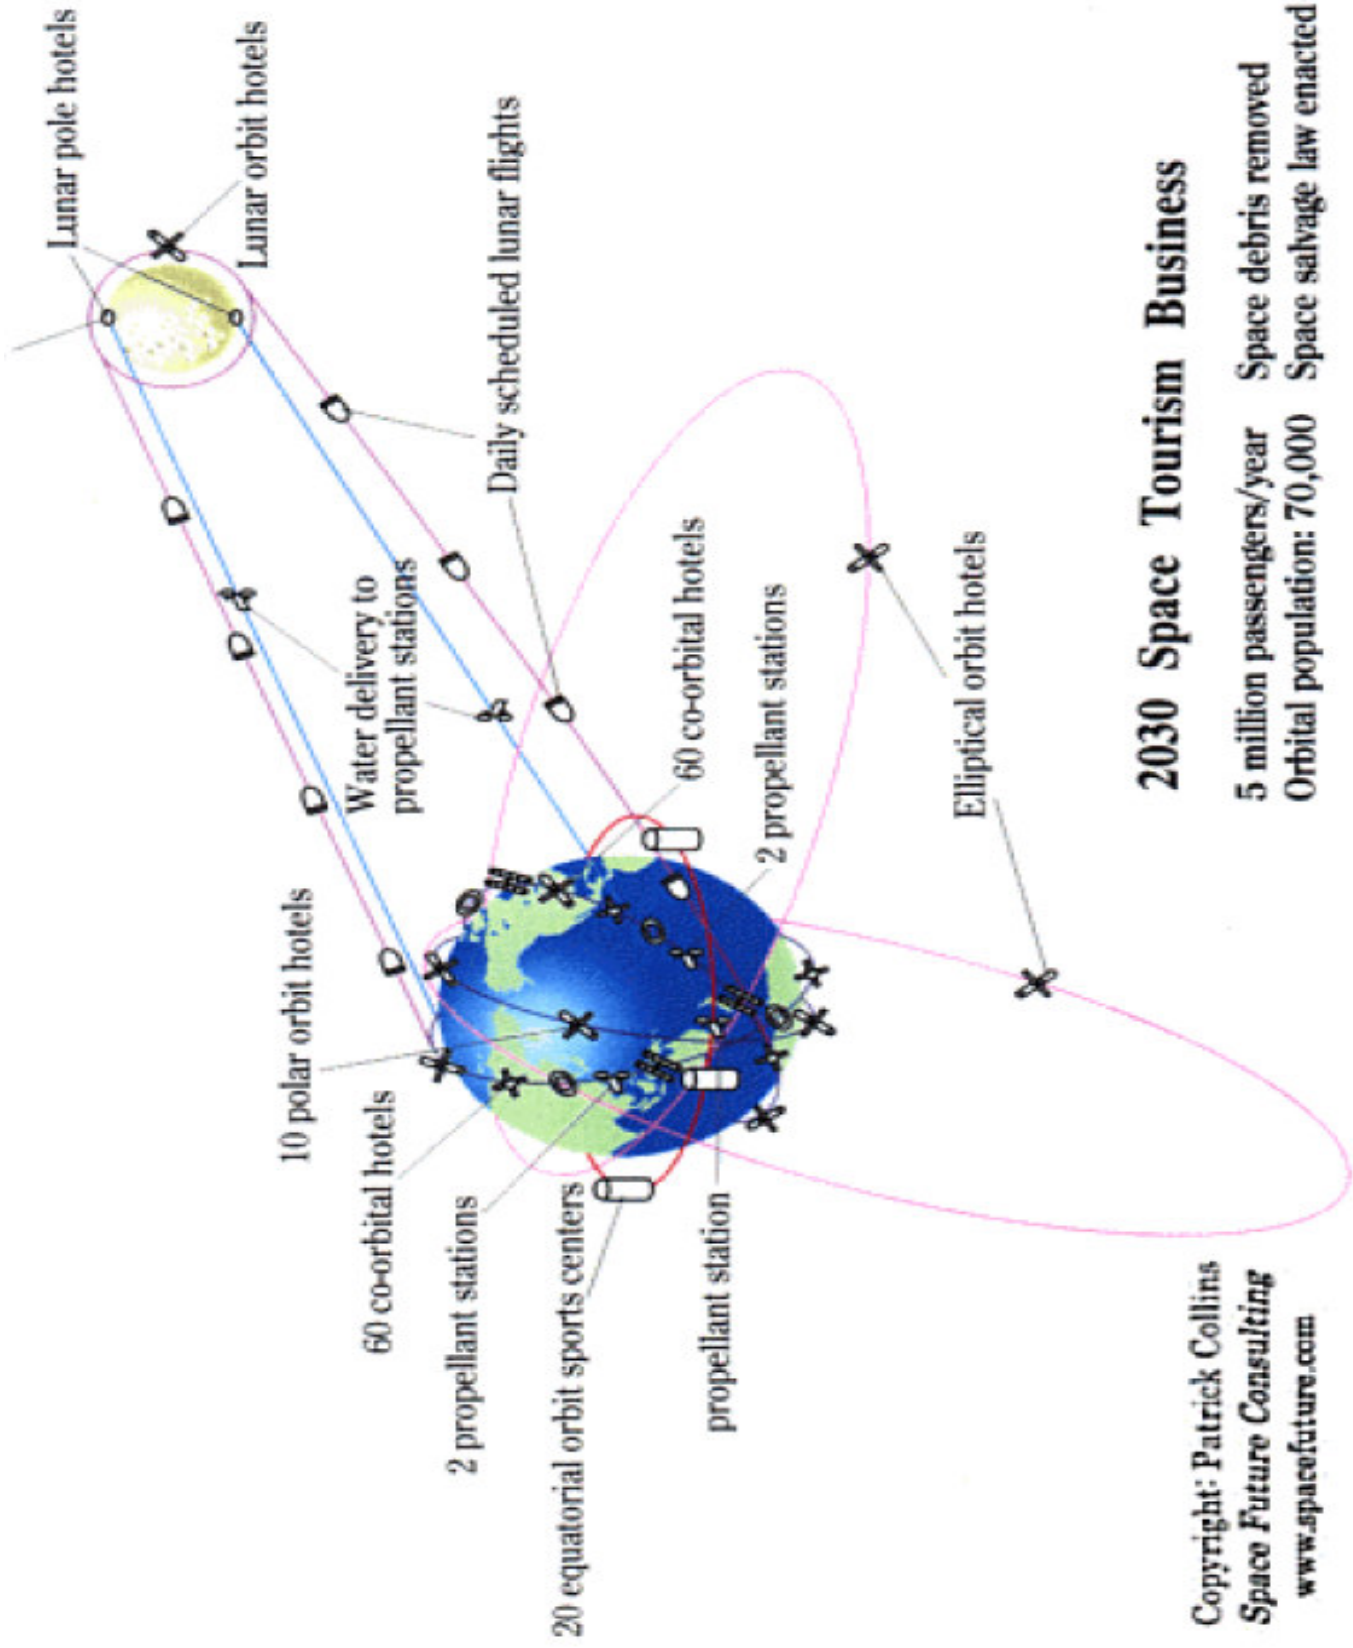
2030 Space Tourism Business

5 million passengers/year
Orbital population: 70,000

Space debris removed
Space salvage law enacted

Lunar pole hotels
Lunar orbit hotels
Daily scheduled lunar flights
Water delivery to propellant stations
60 co-orbital hotels
2 propellant stations
Elliptical orbit hotels
10 polar orbit hotels
60 co-orbital hotels
2 propellant stations
20 equatorial orbit sports centers
propellant station

Copyright: Patrick Collins
Space Future Consulting
www.spacefuture.com